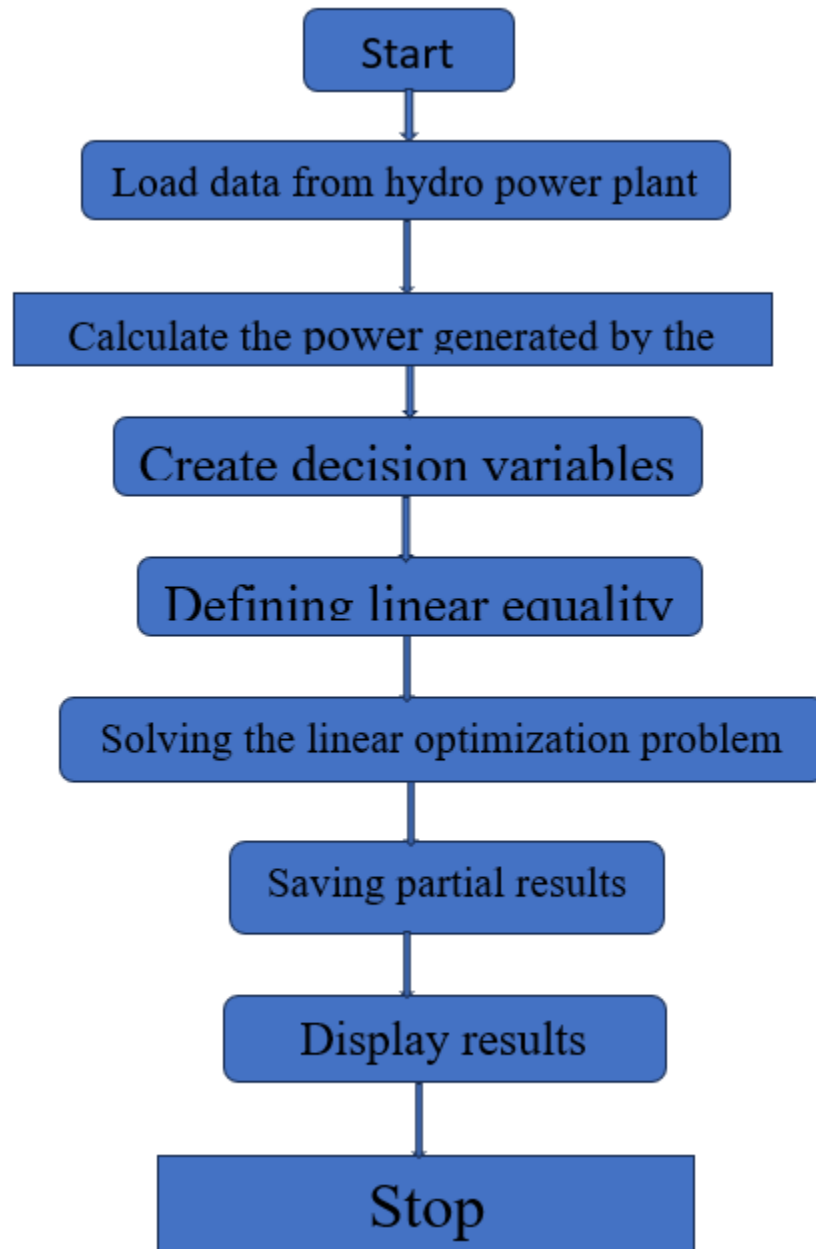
Start

Load data from hydro power plant

Calculate the power generated by the

Create decision variables

Defining linear equality

Solving the linear optimization problem

Saving partial results

Display results

Stop